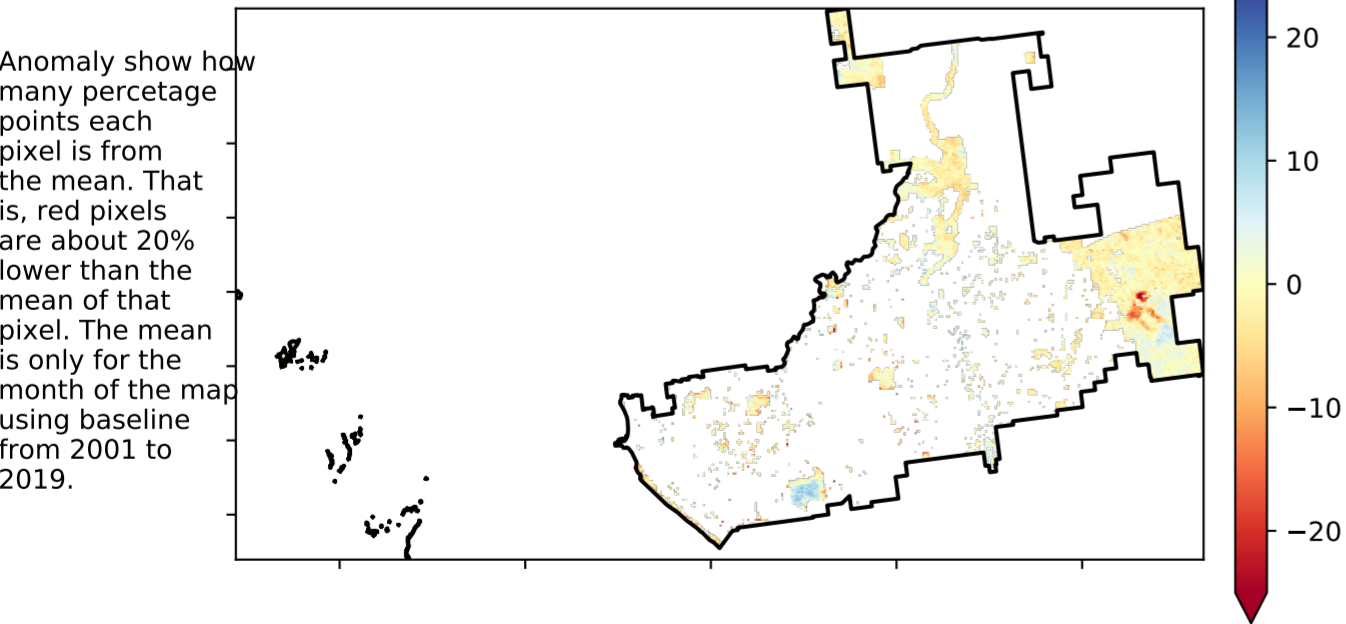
Anomaly show how many percetage points each pixel is from the mean. That is, red pixels are about 20% lower than the mean of that pixel. The mean is only for the month of the map using baseline from 2001 to 2019.

20
10
0
−10
−20